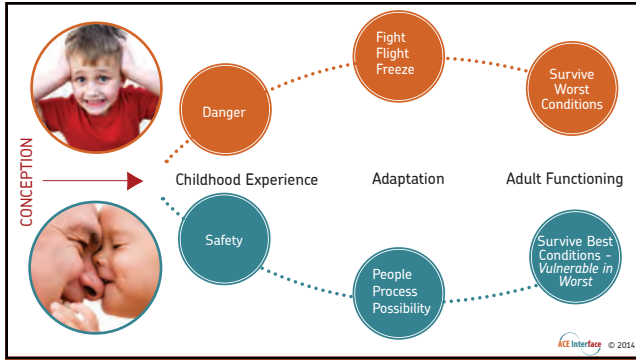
CONCEPTION

Danger

Fight Flight Freeze

Survive Worst Conditions

Childhood Experience

Adaptation

Adult Functioning

Safety

People Process Possibility

Survive Best Conditions - *Vulnerable in Worst*

ACE Interface © 2014